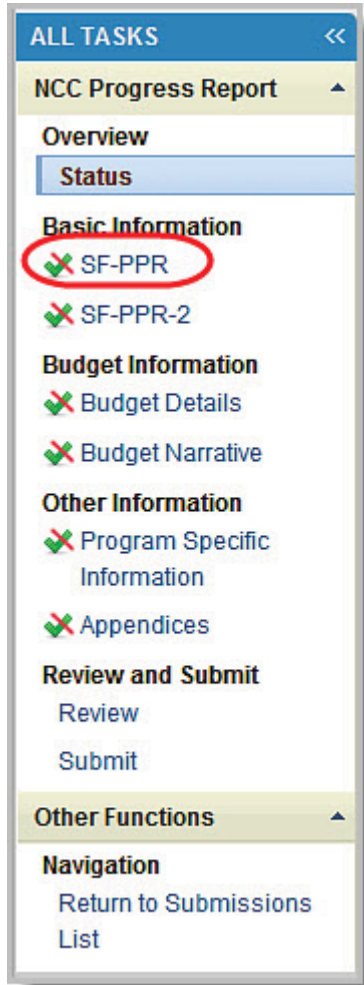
ALL TASKS «

NCC Progress Report

Overview

Status

Basic Information

SF-PPR

SF-PPR-2

Budget Information

Budget Details

Budget Narrative

Other Information

Program Specific Information

Appendices

Review and Submit

Review

Submit

Other Functions

Navigation

Return to Submissions List